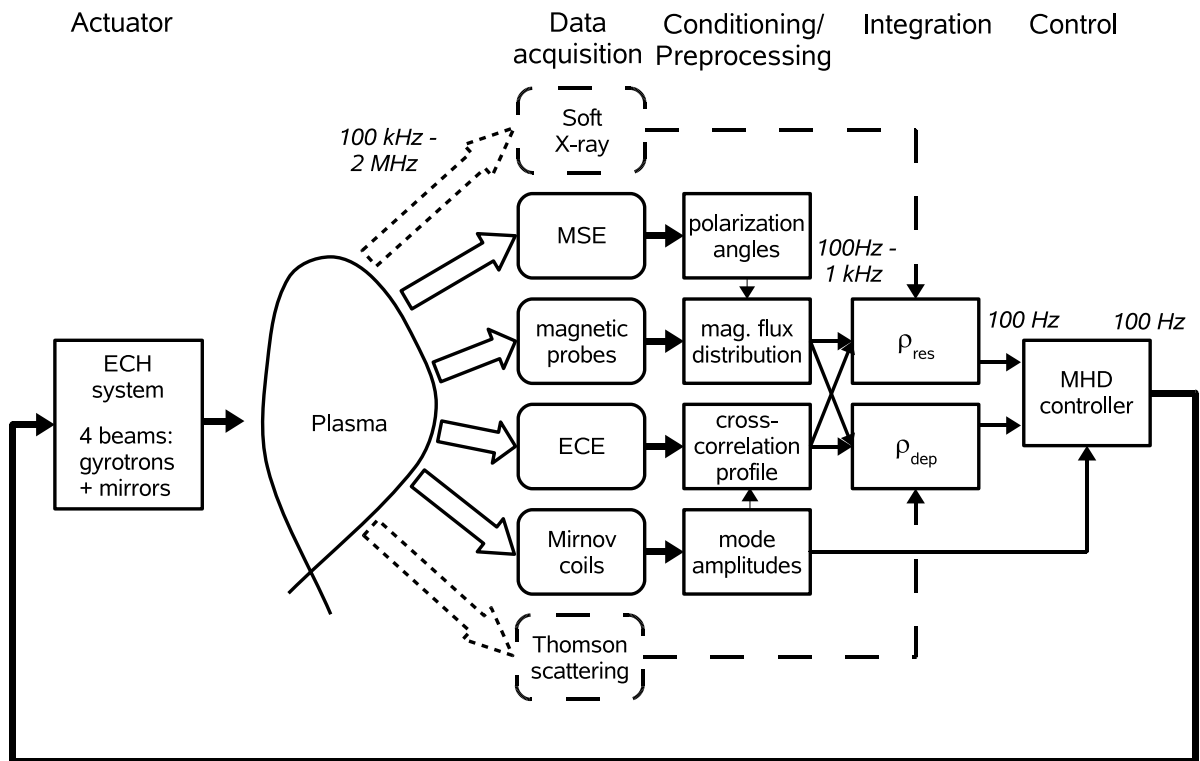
Actuator

Data acquisition

Conditioning/ Preprocessing

Integration

Control

100 kHz - 2 MHz

Soft X-ray

MSE

polarization angles

100Hz - 1 kHz

magnetic probes

mag. flux distribution

$\rho_{res}$

100 Hz

100 Hz

ECH system

4 beams: gyrotrons + mirrors

Plasma

MHD controller

ECE

cross-correlation profile

$\rho_{dep}$

Mirnov coils

mode amplitudes

Thomson scattering